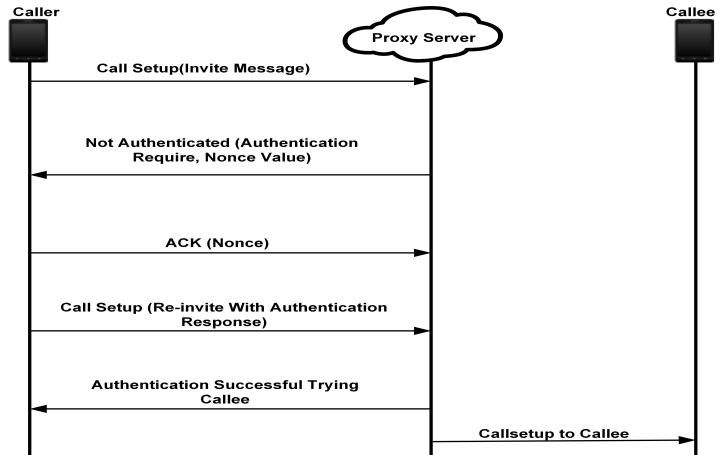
Caller

Proxy Server

Callee

Call Setup(Invite Message)

Not Authenticated (Authentication Require, Nonce Value)

ACK (Nonce)

Call Setup (Re-invite With Authentication Response)

Authentication Successful Trying Callee

Callsetup to Callee